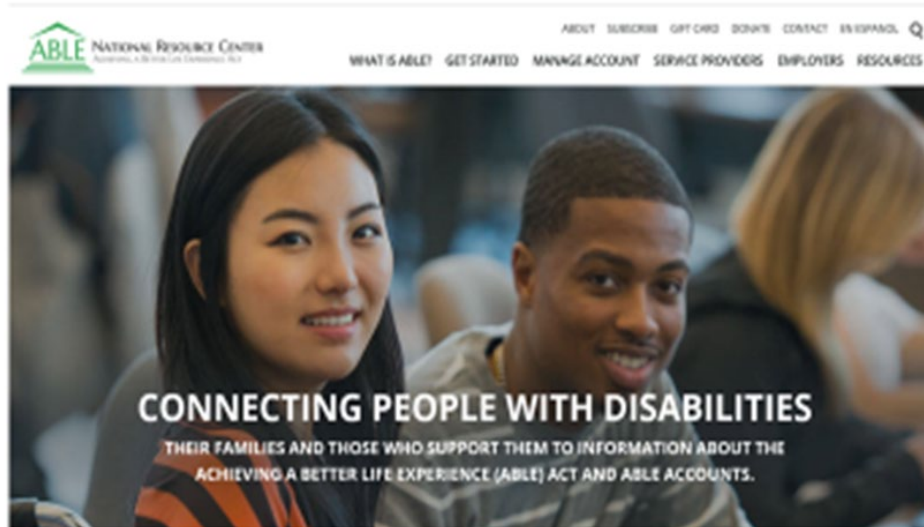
ABLE NATIONAL RESOURCE CENTER
ACHIEVING A BETTER LIFE EXPERIENCE ACT

ABOUT SUBSCRIBE GIFT CARD DONATE CONTACT EN ESPAÑOL

WHAT IS ABLE? GET STARTED MANAGE ACCOUNT SERVICE PROVIDERS EMPLOYERS RESOURCES

CONNECTING PEOPLE WITH DISABILITIES

THEIR FAMILIES AND THOSE WHO SUPPORT THEM TO INFORMATION ABOUT THE ACHIEVING A BETTER LIFE EXPERIENCE (ABLE) ACT AND ABLE ACCOUNTS.